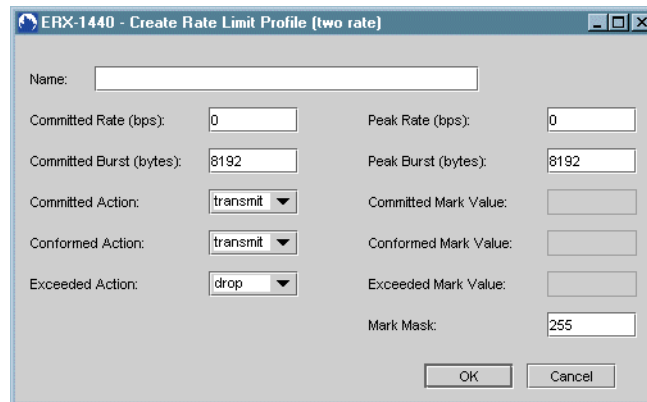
ERX-1440 - Create Rate Limit Profile (two rate)

Name:

Committed Rate (bps): 0

Peak Rate (bps): 0

Committed Burst (bytes): 8192

Peak Burst (bytes): 8192

Committed Action: transmit

Committed Mark Value:

Conformed Action: transmit

Conformed Mark Value:

Exceeded Action: drop

Exceeded Mark Value:

Mark Mask: 255

OK

Cancel